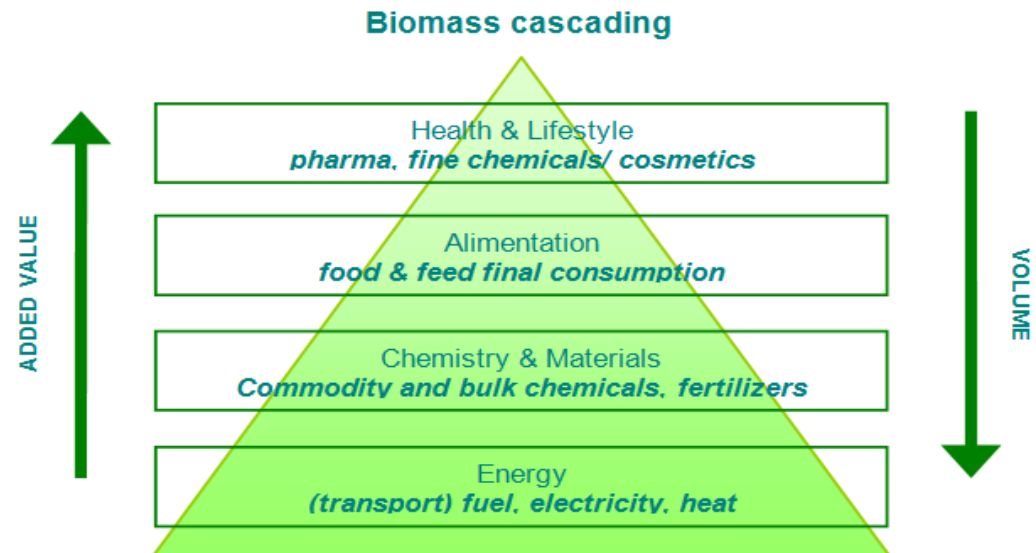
Biomass cascading

ADDED VALUE

Health & Lifestyle
pharma, fine chemicals/ cosmetics

Alimentation
food & feed final consumption

Chemistry & Materials
Commodity and bulk chemicals, fertilizers

Energy
(transport) fuel, electricity, heat

VOLUME